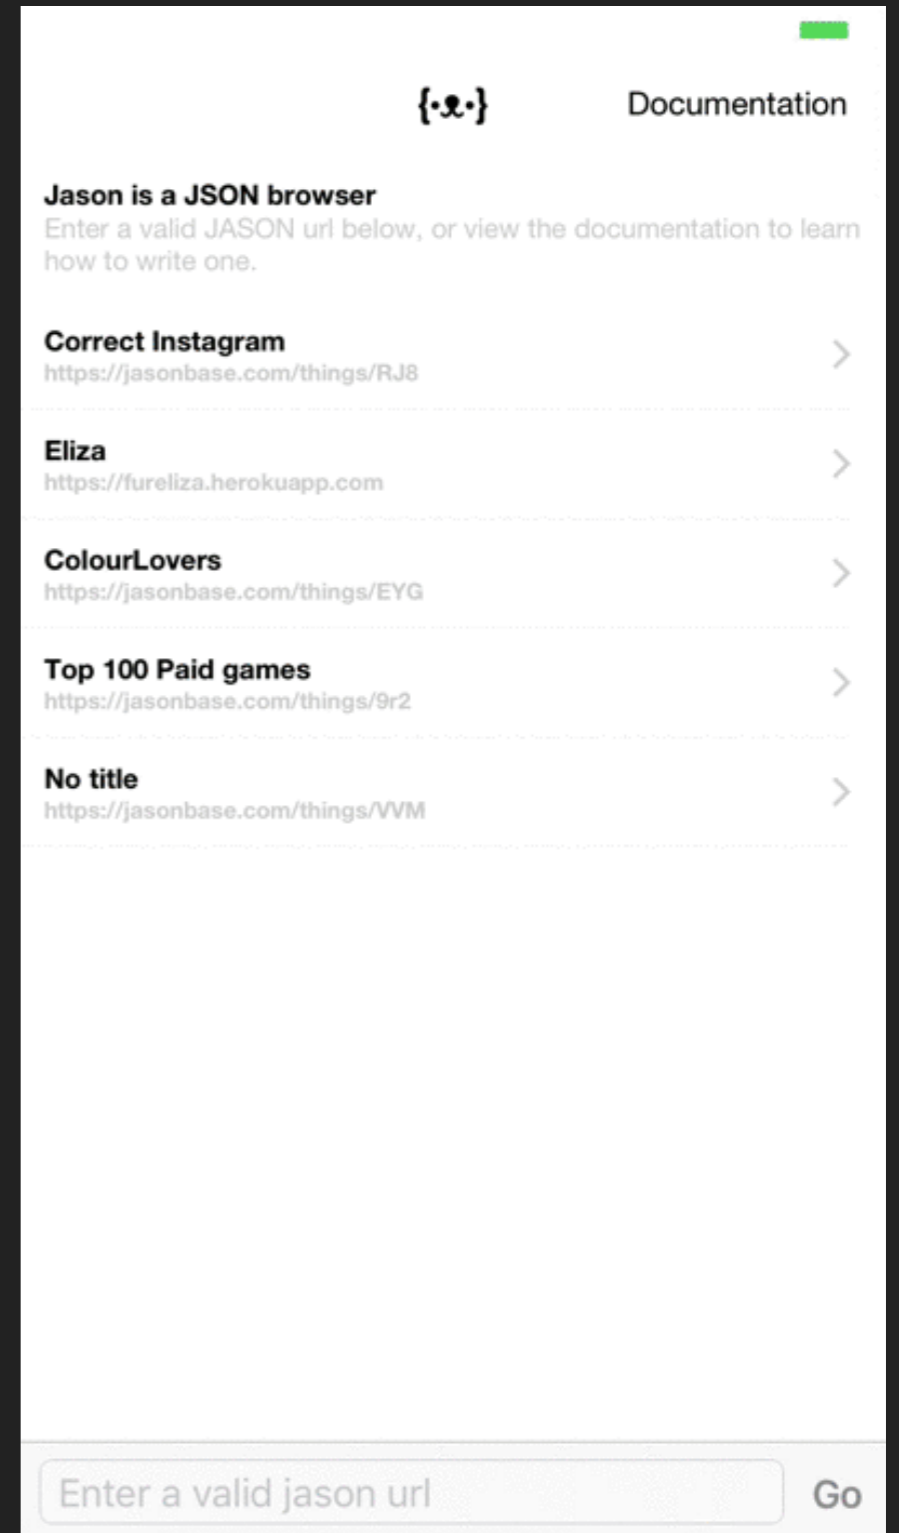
{·ᴥ·} Documentation

Jason is a JSON browser
Enter a valid JASON url below, or view the documentation to learn how to write one.

Correct Instagram
https://jasonbase.com/things/RJ8

Eliza
https://fureliza.herokuapp.com

ColourLovers
https://jasonbase.com/things/EYG

Top 100 Paid games
https://jasonbase.com/things/9r2

No title
https://jasonbase.com/things/VVM

Enter a valid jason url
Go